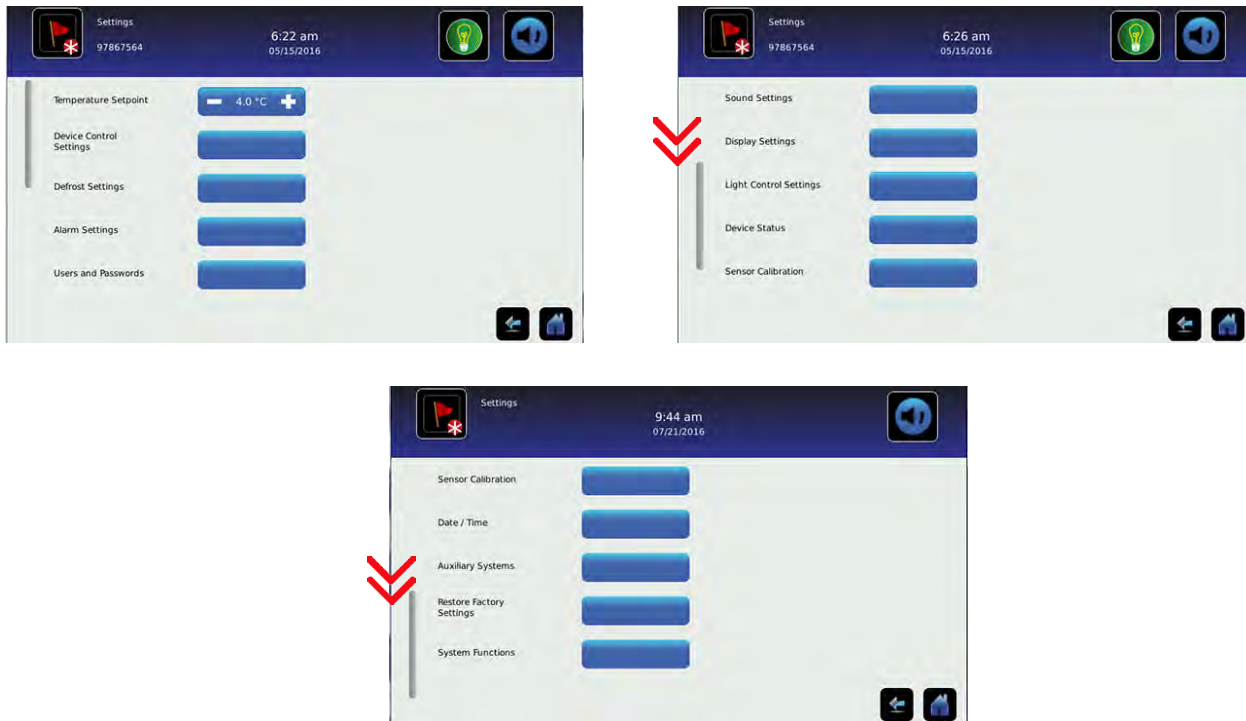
Settings
97867564

6:22 am
05/15/2016

Temperature Setpoint
4.0 °C

Device Control Settings

Defrost Settings

Alarm Settings

Users and Passwords

Settings
97867564

6:26 am
05/15/2016

Sound Settings

Display Settings

Light Control Settings

Device Status

Sensor Calibration

Settings

9:44 am
07/21/2016

Sensor Calibration

Date / Time

Auxiliary Systems

Restore Factory Settings

System Functions